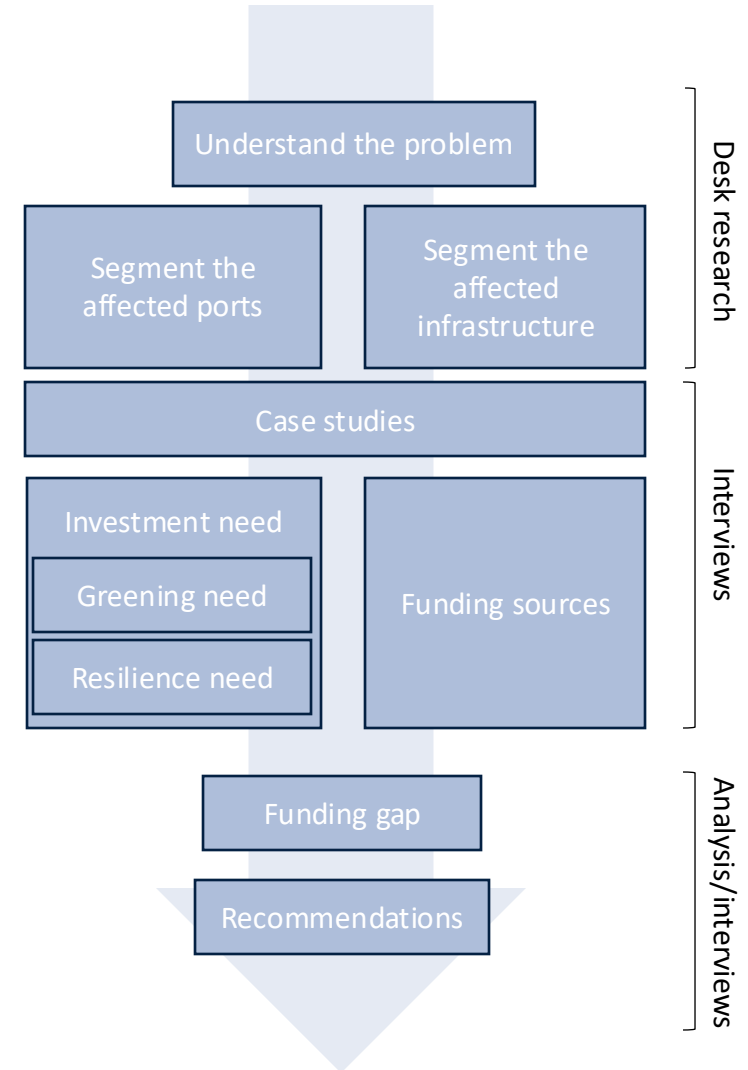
Understand the problem

Segment the affected ports

Segment the affected infrastructure

Desk research

Case studies

Investment need

Greening need

Resilience need

Funding sources

Interviews

Funding gap

Recommendations

Analysis/interviews